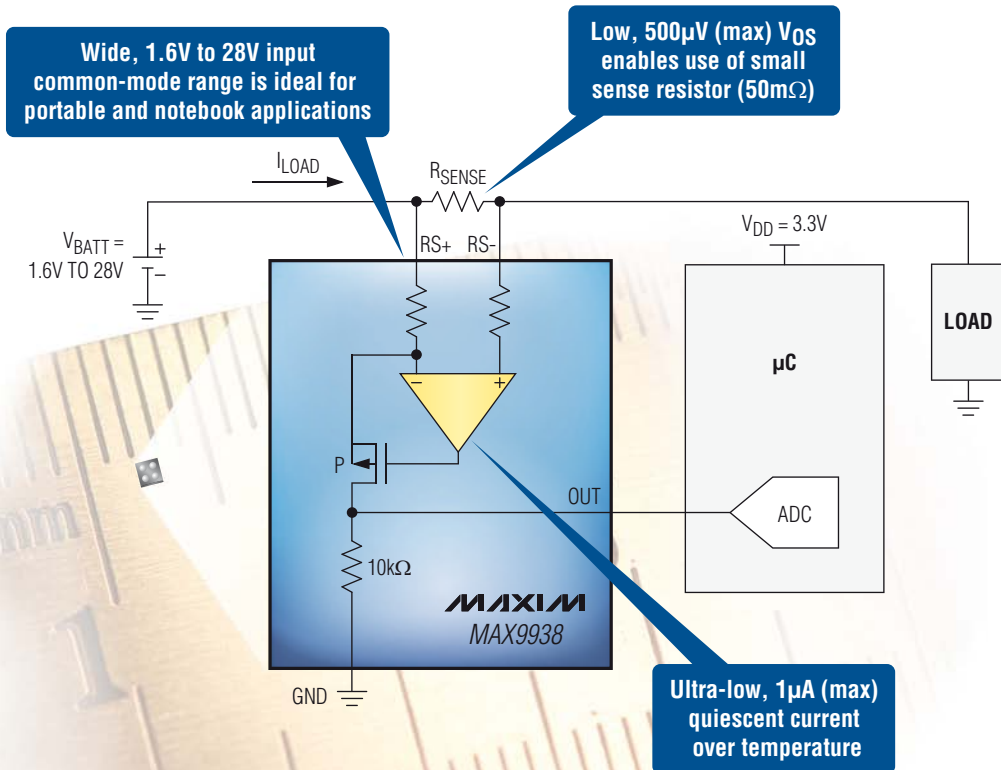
Wide, 1.6V to 28V input common-mode range is ideal for portable and notebook applications

Low, 500μV (max) $V_{OS}$ enables use of small sense resistor (50mΩ)

$I_{LOAD}$

$R_{SENSE}$

$V_{BATT}$ = 1.6V TO 28V

+

−

RS+

RS-

$V_{DD}$ = 3.3V

LOAD

μC

−

+

P

OUT

ADC

10kΩ

MAXIM

MAX9938

GND

Ultra-low, 1μA (max) quiescent current over temperature